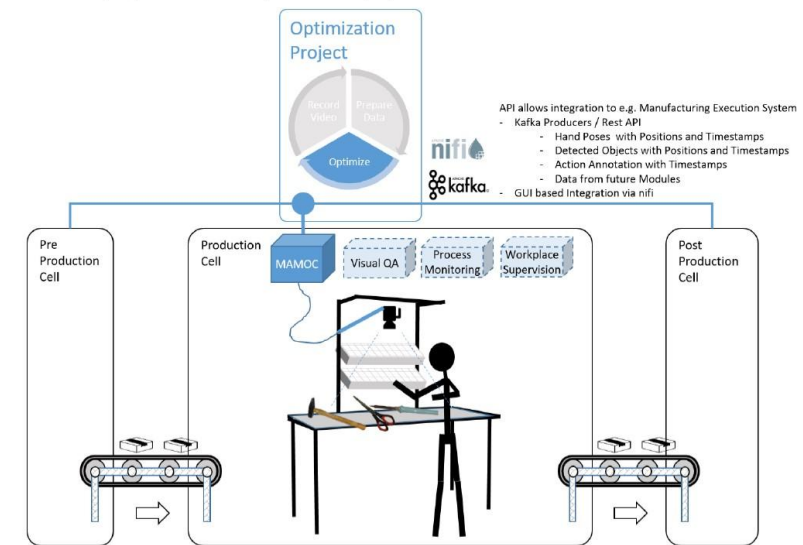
Optimization Project

Record Video

Prepare Data

Optimize

API allows integration to e.g. Manufacturing Execution System
- Kafka Producers / Rest API
- Hand Poses with Positions and Timestamps
- Detected Objects with Positions and Timestamps
- Action Annotation with Timestamps
- Data from future Modules
- GUI based Integration via nifi

nifi

kafka

Pre Production Cell

Production Cell

MAMOC

Visual QA

Process Monitoring

Workplace Supervision

Post Production Cell